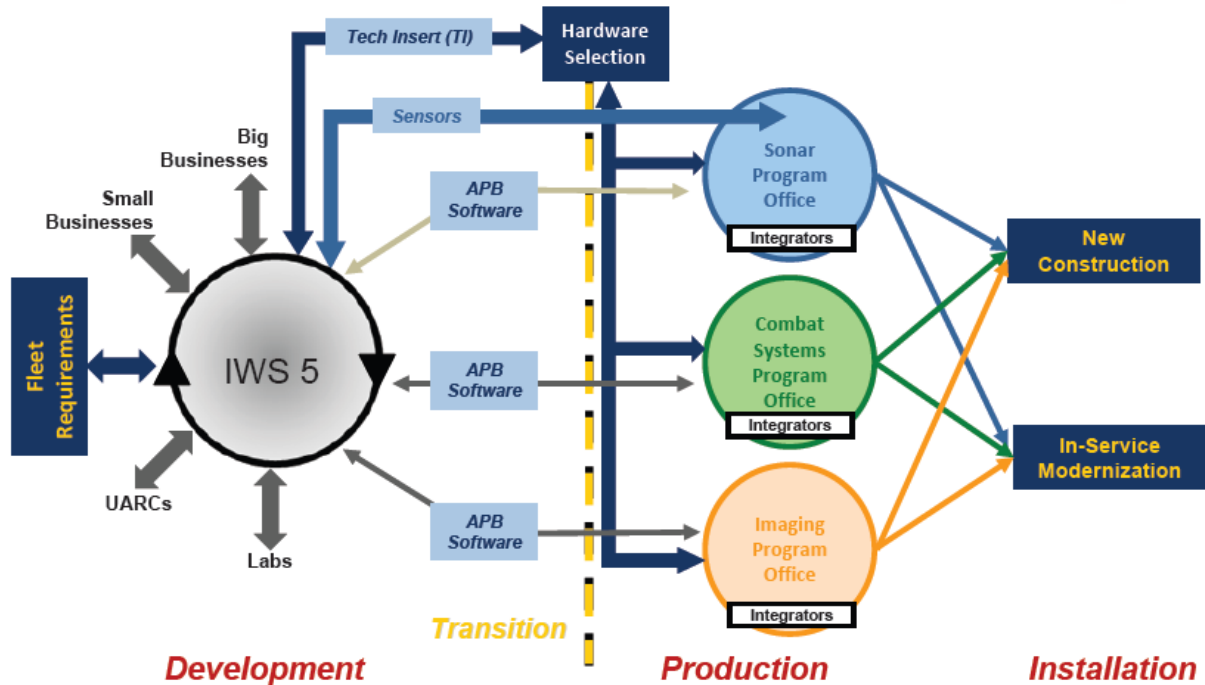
Tech Insert (TI)

Hardware Selection

Sensors

Big Businesses

Small Businesses

APB Software

Sonar Program Office

Integrators

New Construction

Fleet Requirements

IWS 5

APB Software

Combat Systems Program Office

Integrators

In-Service Modernization

UARCs

Labs

APB Software

Imaging Program Office

Integrators

Transition

Development

Production

Installation